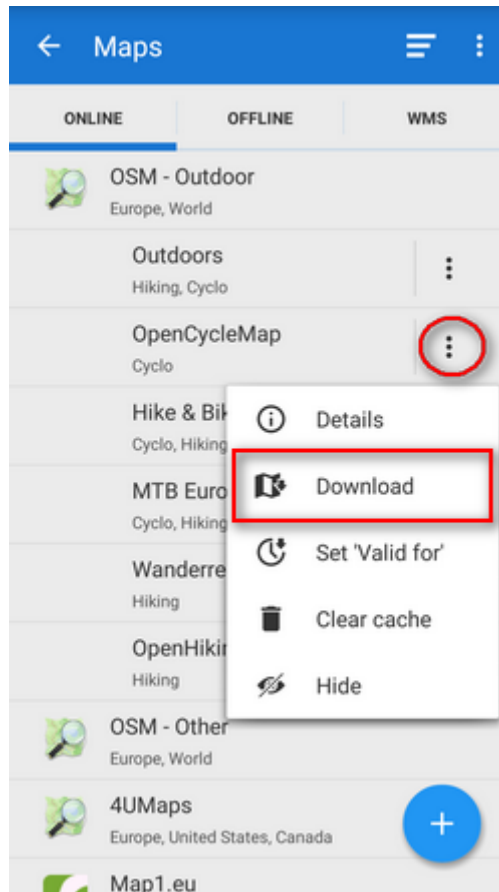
Maps

ONLINE
OFFLINE
WMS

OSM - Outdoor
Europe, World

Outdoors
Hiking, Cyclo

OpenCycleMap
Cyclo

Hike & Bik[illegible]
Cyclo, Hiking

MTB Euro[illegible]
Cyclo, Hiking

Wanderre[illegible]
Hiking

OpenHikin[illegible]
Hiking

Details
Download
Set 'Valid for'
Clear cache
Hide

OSM - Other
Europe, World

4UMaps
Europe, United States, Canada

Map1.eu

+